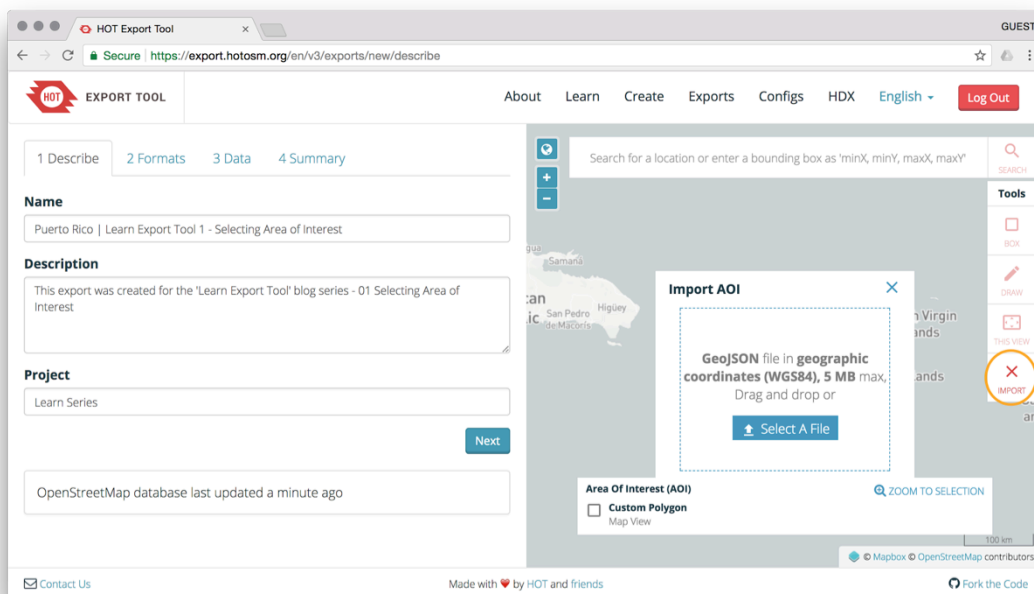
HOT Export Tool ×

GUEST

Secure https://export.hotosm.org/en/v3/exports/new/describe

HOT EXPORT TOOL

About Learn Create Exports Configs HDX English Log Out

1 Describe 2 Formats 3 Data 4 Summary

Name

Puerto Rico | Learn Export Tool 1 - Selecting Area of Interest

Description

This export was created for the 'Learn Export Tool' blog series - 01 Selecting Area of Interest

Project

Learn Series

Next

OpenStreetMap database last updated a minute ago

Search for a location or enter a bounding box as 'minX, minY, maxX, maxY'

SEARCH

Tools

BOX

DRAW

THIS VIEW

IMPORT

Samaná

San Pedro de Macorís

Higüey

Virgin ands

ands

Import AOI ×

GeoJSON file in geographic coordinates (WGS84), 5 MB max, Drag and drop or

Select A File

Area Of Interest (AOI)

ZOOM TO SELECTION

Custom Polygon

Map View

100 km

© Mapbox © OpenStreetMap contributors

Contact Us

Made with ❤ by HOT and friends

Fork the Code